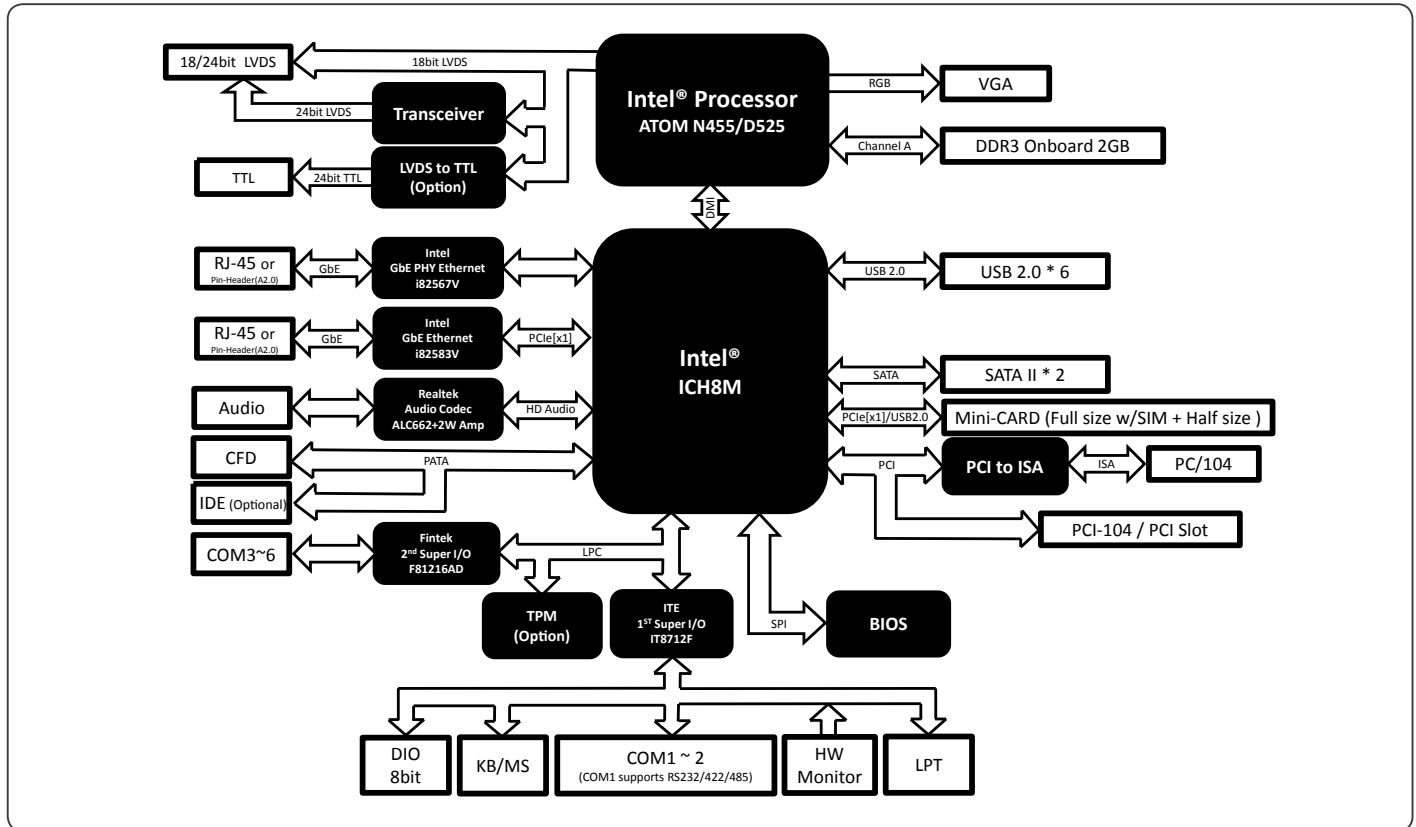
18/24bit LVDS

18bit LVDS

24bit LVDS

Transceiver

TTL

24bit TTL

LVDS to TTL (Option)

Intel® Processor
ATOM N455/D525

RGB

VGA

Channel A

DDR3 Onboard 2GB

DMI

RJ-45 or
Pin-Header(A2.0)

GbE

Intel
GbE PHY Ethernet
i82567V

RJ-45 or
Pin-Header(A2.0)

GbE

Intel
GbE Ethernet
i82583V

PCIe[x1]

Audio

Realtek
Audio Codec
ALC662+2W Amp

HD Audio

CFD

PATA

IDE (Optional)

Intel®
ICH8M

USB 2.0

USB 2.0 * 6

SATA

SATA II * 2

PCIe[x1]/USB2.0

Mini-CARD (Full size w/SIM + Half size )

PCI

PCI to ISA

ISA

PC/104

PCI-104 / PCI Slot

COM3~6

Fintek
2nd Super I/O
F81216AD

LPC

TPM
(Option)

ITE
1ST Super I/O
IT8712F

SPI

BIOS

DIO
8bit

KB/MS

COM1 ~ 2
(COM1 supports RS232/422/485)

HW
Monitor

LPT